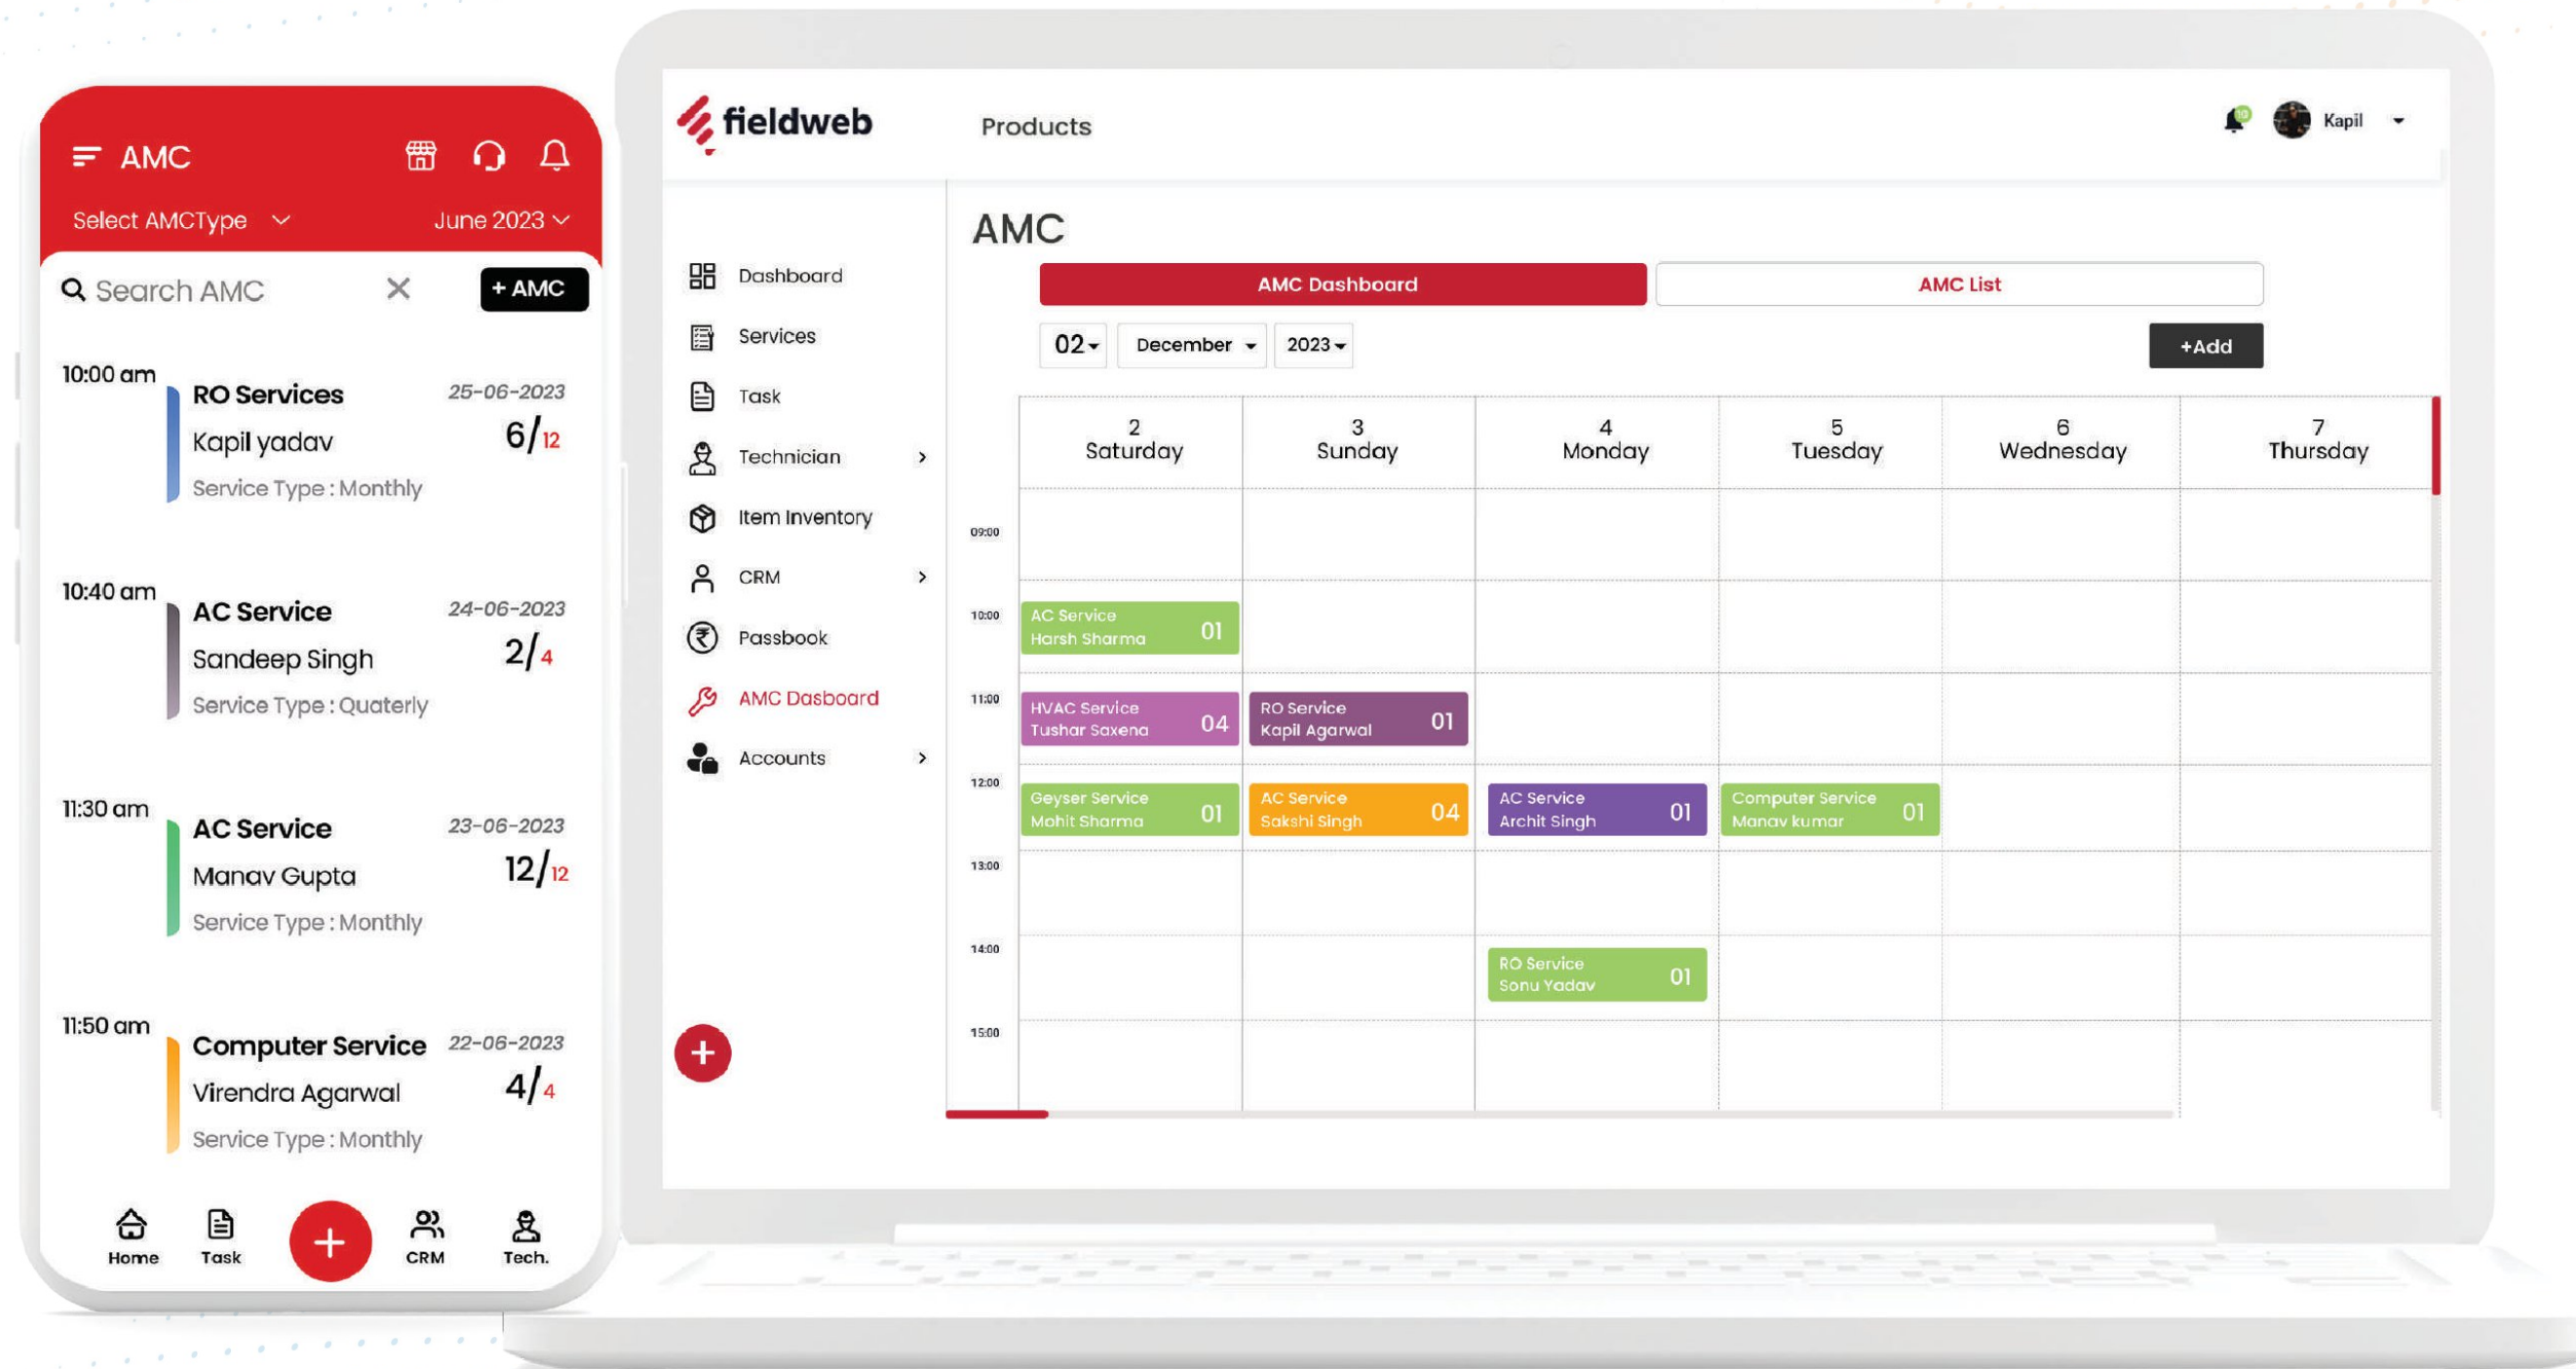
AMC

Select AMCType

June 2023

Search AMC

+ AMC

10:00 am

RO Services

25-06-2023

Kapil yadav

6/12

Service Type : Monthly

10:40 am

AC Service

24-06-2023

Sandeep Singh

2/4

Service Type : Quaterly

11:30 am

AC Service

23-06-2023

Manav Gupta

12/12

Service Type : Monthly

11:50 am

Computer Service

22-06-2023

Virendra Agarwal

4/4

Service Type : Monthly

Home Task CRM Tech.

fieldweb

Products

Kapil

Dashboard

Services

Task

Technician

Item Inventory

CRM

Passbook

AMC Dasboard

Accounts

AMC

AMC Dashboard

AMC List

02 December 2023

+Add

| | 2 Saturday | 3 Sunday | 4 Monday | 5 Tuesday | 6 Wednesday | 7 Thursday |
|---|---|---|---|---|---|---|
| 09:00 | | | | | | |
| 10:00 | AC Service Harsh Sharma 01 | | | | | |
| 11:00 | HVAC Service Tushar Saxena 04 | RO Service Kapil Agarwal 01 | | | | |
| 12:00 | Geyser Service Mohit Sharma 01 | AC Service Sakshi Singh 04 | AC Service Archit Singh 01 | Computer Service Manav kumar 01 | | |
| 13:00 | | | | | | |
| 14:00 | | | RO Service Sonu Yadav 01 | | | |
| 15:00 | | | | | | |